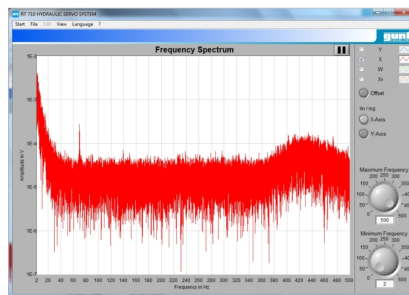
RT 710 HYDRAULIC SERVO SYSTEM

Start File Edit View Language ?

gunt

Frequency Spectrum

1E-3

1E-4

1E-5

1E-6

Amplitude in V

2 20 40 60 80 100 120 140 160 180 200 220 240 260 280 300 320 340 360 380 400 420 440 460 480 500

Frequency in Hz

Y

X

W

Xo

Offset

lin / log

X-Axis

Y-Axis

Maximum Frequency

100 150 200 250 300 350

50

500

Minimum Frequency

150 200 250 300

2